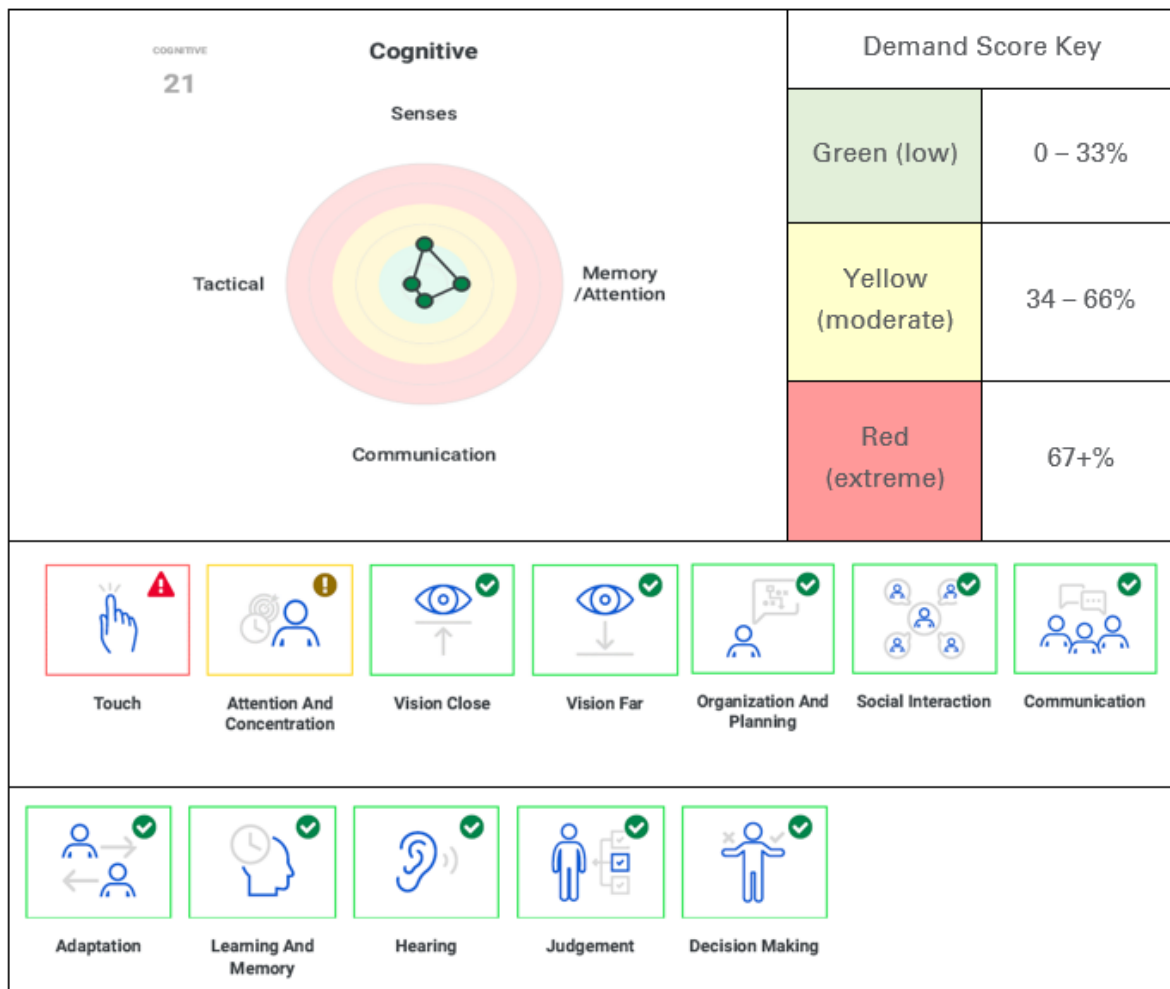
COGNITIVE
21

Cognitive

Senses

Tactical

Memory /Attention

Communication

Demand Score Key

| Green (low) | 0 – 33% |
|---|---|
| Yellow (moderate) | 34 – 66% |
| Red (extreme) | 67+% |

Touch

Attention And Concentration

Vision Close

Vision Far

Organization And Planning

Social Interaction

Communication

Adaptation

Learning And Memory

Hearing

Judgement

Decision Making